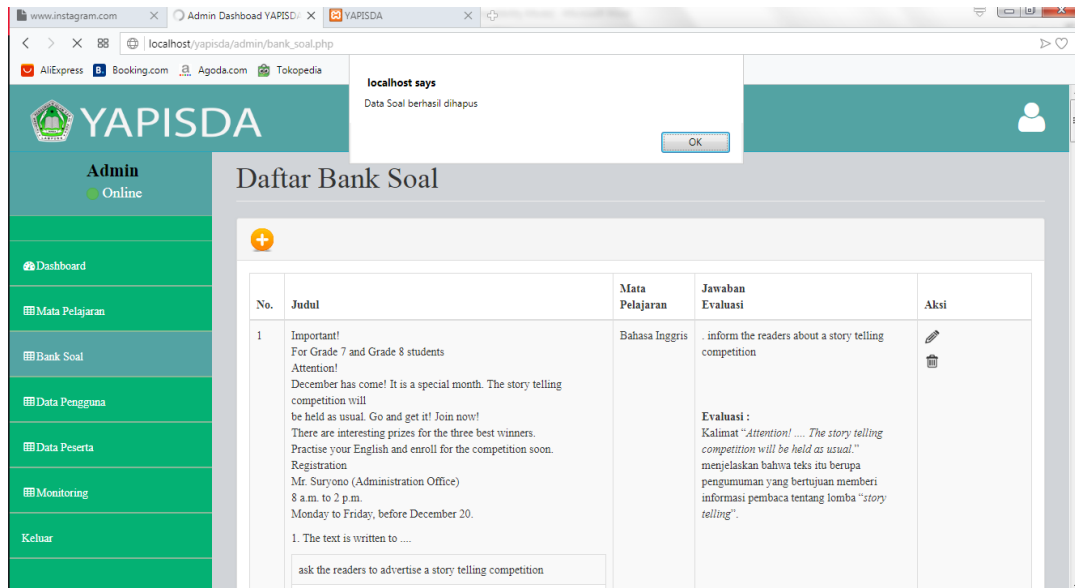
www.instagram.com
Admin Dashboad YAPISDA
YAPISDA
localhost/yapisda/admin/bank_soal.php
AliExpress Booking.com Agoda.com Tokopedia

localhost says
Data Soal berhasil dihapus
OK

YAPISDA

Admin
Online

Dashboard
Mata Pelajaran
Bank Soal
Data Pengguna
Data Peserta
Monitoring
Keluar

Daftar Bank Soal

| No. | Judul | Mata Pelajaran | Jawaban Evaluasi | Aksi |
|---|---|---|---|---|
| 1 | Important! For Grade 7 and Grade 8 students Attention! December has come! It is a special month. The story telling competition will be held as usual. Go and get it! Join now! There are interesting prizes for the three best winners. Practise your English and enroll for the competition soon. Registration Mr. Suryono (Administration Office) 8 a.m. to 2 p.m. Monday to Friday, before December 20. 1. The text is written to .... ask the readers to advertise a story telling competition | Bahasa Inggris | . inform the readers about a story telling competition Evaluasi : Kalimat "*Attention! .... The story telling competition will be held as usual.*" menjelaskan bahwa teks itu berupa pengumuman yang bertujuan memberi informasi pembaca tentang lomba "*story telling*". | |